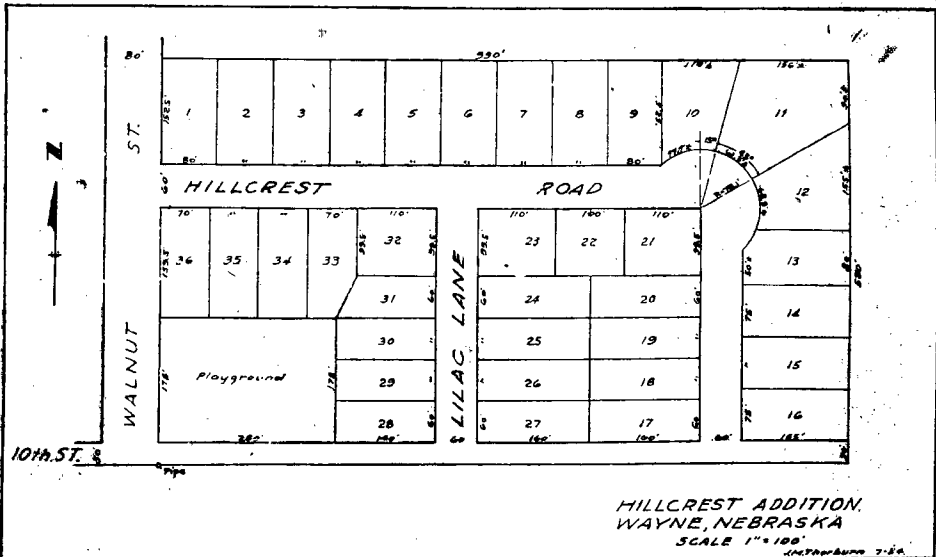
N

80'

990'

1 2 3 4 5 6 7 8 9 10 11

ST.

80'

80'

HILLCREST ROAD

60'

12

70' 70' 110'

36 35 34 33 32

110' 160' 110'

23 22 21

13

31

24

20

14

WALNUT

LILAC LANE

30

25

19

15

Playground

29

26

18

16

28

27

17

10th ST.

280'

140'

60

160'

100'

60'

185'

Pipe

HILLCREST ADDITION
WAYNE, NEBRASKA
SCALE 1" = 100'

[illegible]